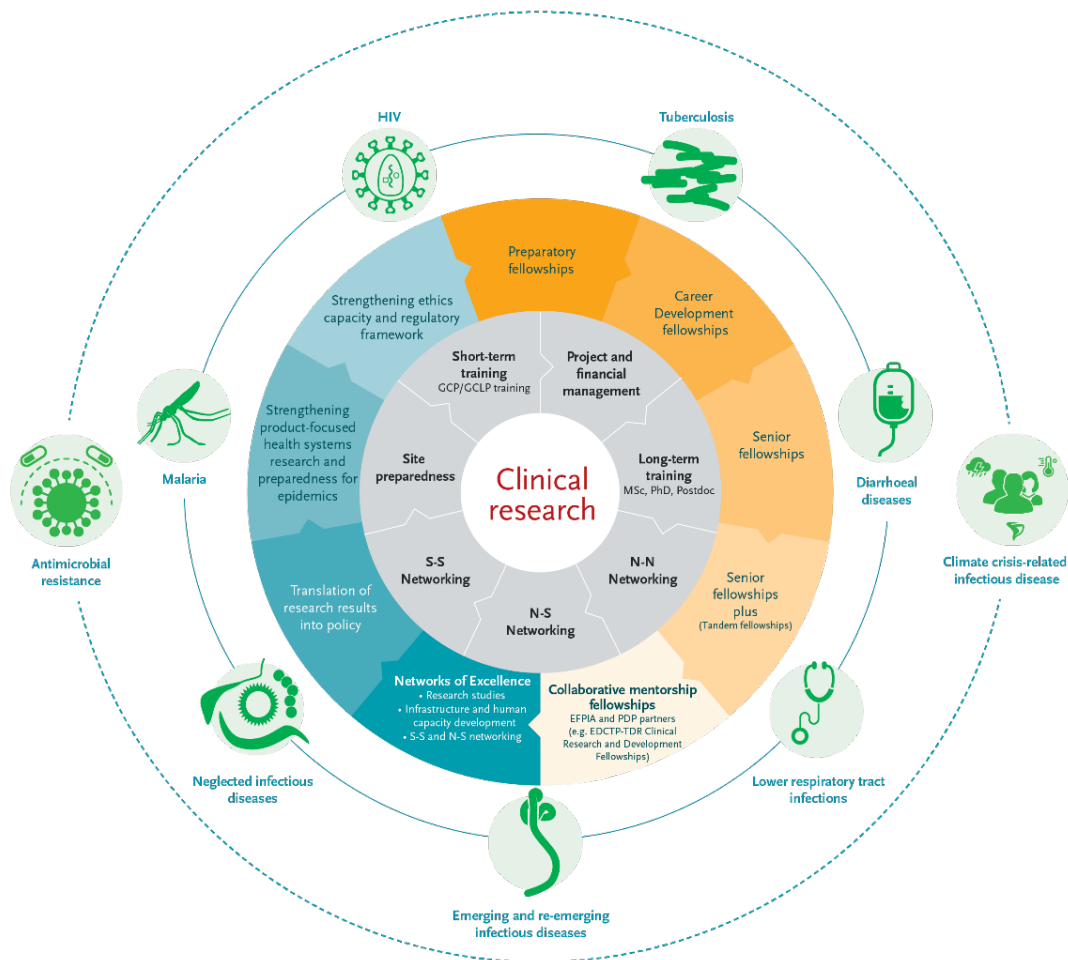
HIV

Tuberculosis

Preparatory fellowships

Career Development fellowships

Strengthening ethics capacity and regulatory framework

Short-term training
GCP/GCLP training

Project and financial management

Malaria

Strengthening product-focused health systems research and preparedness for epidemics

Site preparedness

Clinical research

Long-term training
MSc, PhD, Postdoc

Senior fellowships

Diarrhoeal diseases

Antimicrobial resistance

Climate crisis-related infectious disease

S-S Networking

N-N Networking

N-S Networking

Translation of research results into policy

Senior fellowships plus
(Tandem fellowships)

Networks of Excellence
• Research studies
• Infrastructure and human capacity development
• S-S and N-S networking

Collaborative mentorship fellowships
EFPIA and PDP partners (e.g. EDCTP-TDR Clinical Research and Development Fellowships)

Neglected infectious diseases

Lower respiratory tract infections

Emerging and re-emerging infectious diseases